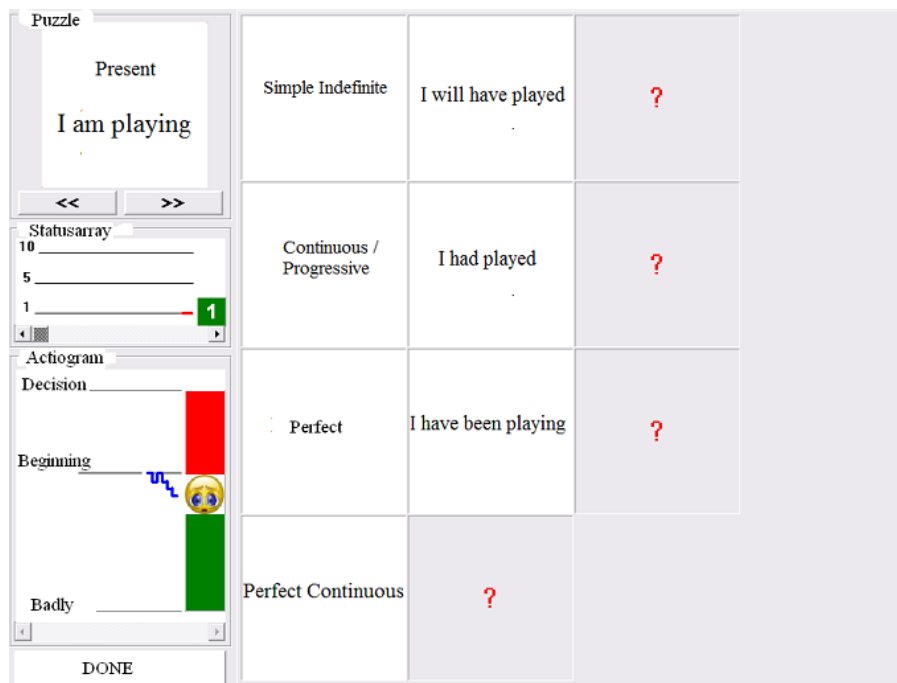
Puzzle

Present

I am playing

<<
>>

Statusarray

10

5

1

1

Actiogram

Decision

Beginning

Badly

DONE

| Simple Indefinite | I will have played | ? |
|---|---|---|
| Continuous / Progressive | I had played | ? |
| Perfect | I have been playing | ? |
| Perfect Continuous | ? | |